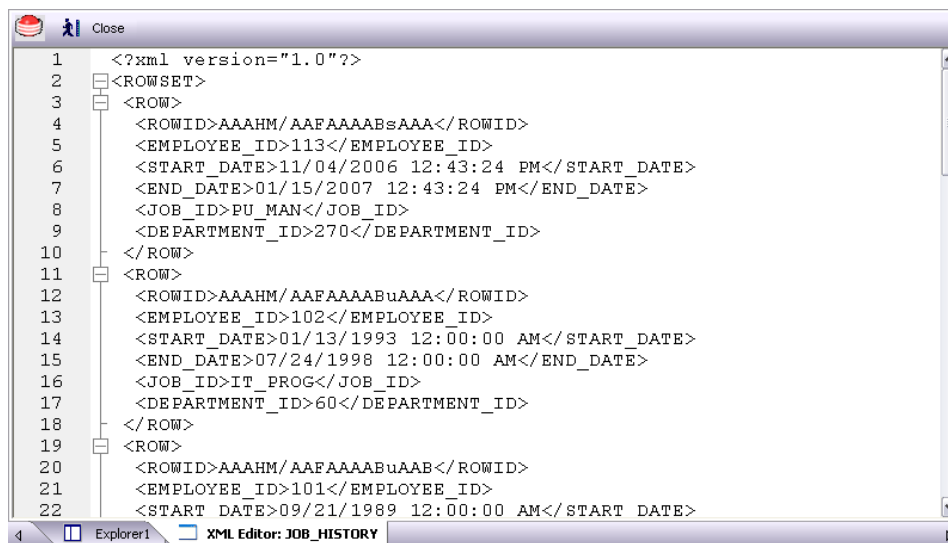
Close

1 <?xml version="1.0"?>
2 <ROWSET>
3 <ROW>
4 <ROWID>AAAHM/AAFAAAABsAAA</ROWID>
5 <EMPLOYEE_ID>113</EMPLOYEE_ID>
6 <START_DATE>11/04/2006 12:43:24 PM</START_DATE>
7 <END_DATE>01/15/2007 12:43:24 PM</END_DATE>
8 <JOB_ID>PU_MAN</JOB_ID>
9 <DEPARTMENT_ID>270</DEPARTMENT_ID>
10 </ROW>
11 <ROW>
12 <ROWID>AAAHM/AAFAAAABuAAA</ROWID>
13 <EMPLOYEE_ID>102</EMPLOYEE_ID>
14 <START_DATE>01/13/1993 12:00:00 AM</START_DATE>
15 <END_DATE>07/24/1998 12:00:00 AM</END_DATE>
16 <JOB_ID>IT_PROG</JOB_ID>
17 <DEPARTMENT_ID>60</DEPARTMENT_ID>
18 </ROW>
19 <ROW>
20 <ROWID>AAAHM/AAFAAAABuAAB</ROWID>
21 <EMPLOYEE_ID>101</EMPLOYEE_ID>
22 <START_DATE>09/21/1989 12:00:00 AM</START_DATE>

Explorer1 XML Editor: JOB_HISTORY